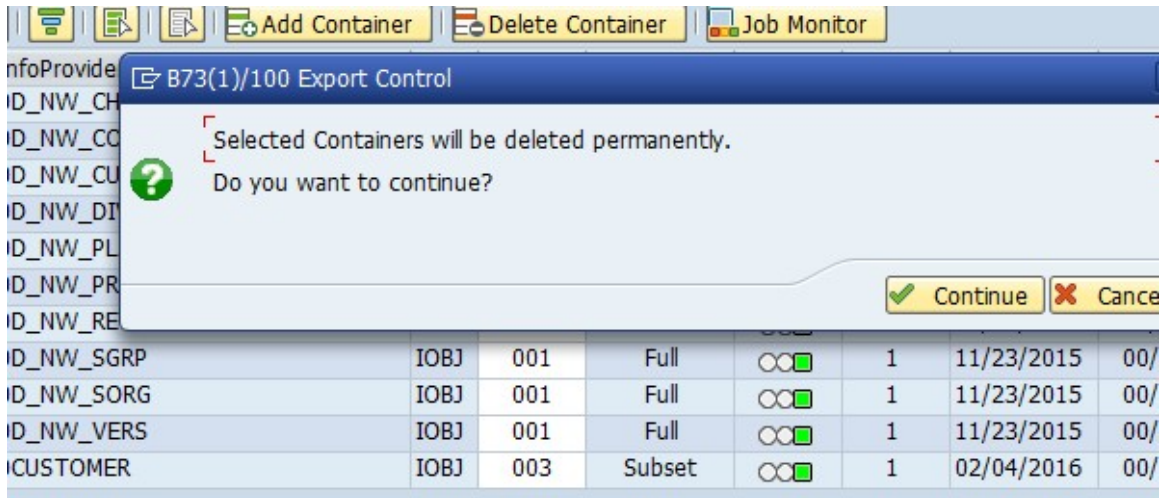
Add Container | Delete Container | Job Monitor

nfoProvide
D_NW_CH
D_NW_CO
D_NW_CU
D_NW_DI
D_NW_PL
D_NW_PR
D_NW_RE

B73(1)/100 Export Control

Selected Containers will be deleted permanently.
Do you want to continue?

Continue | Cance

| D_NW_SGRP | IOBJ | 001 | Full | | 1 | 11/23/2015 | 00/ |
|---|---|---|---|---|---|---|---|
| D_NW_SORG | IOBJ | 001 | Full | | 1 | 11/23/2015 | 00/ |
| D_NW_VERS | IOBJ | 001 | Full | | 1 | 11/23/2015 | 00/ |
| CUSTOMER | IOBJ | 003 | Subset | | 1 | 02/04/2016 | 00/ |